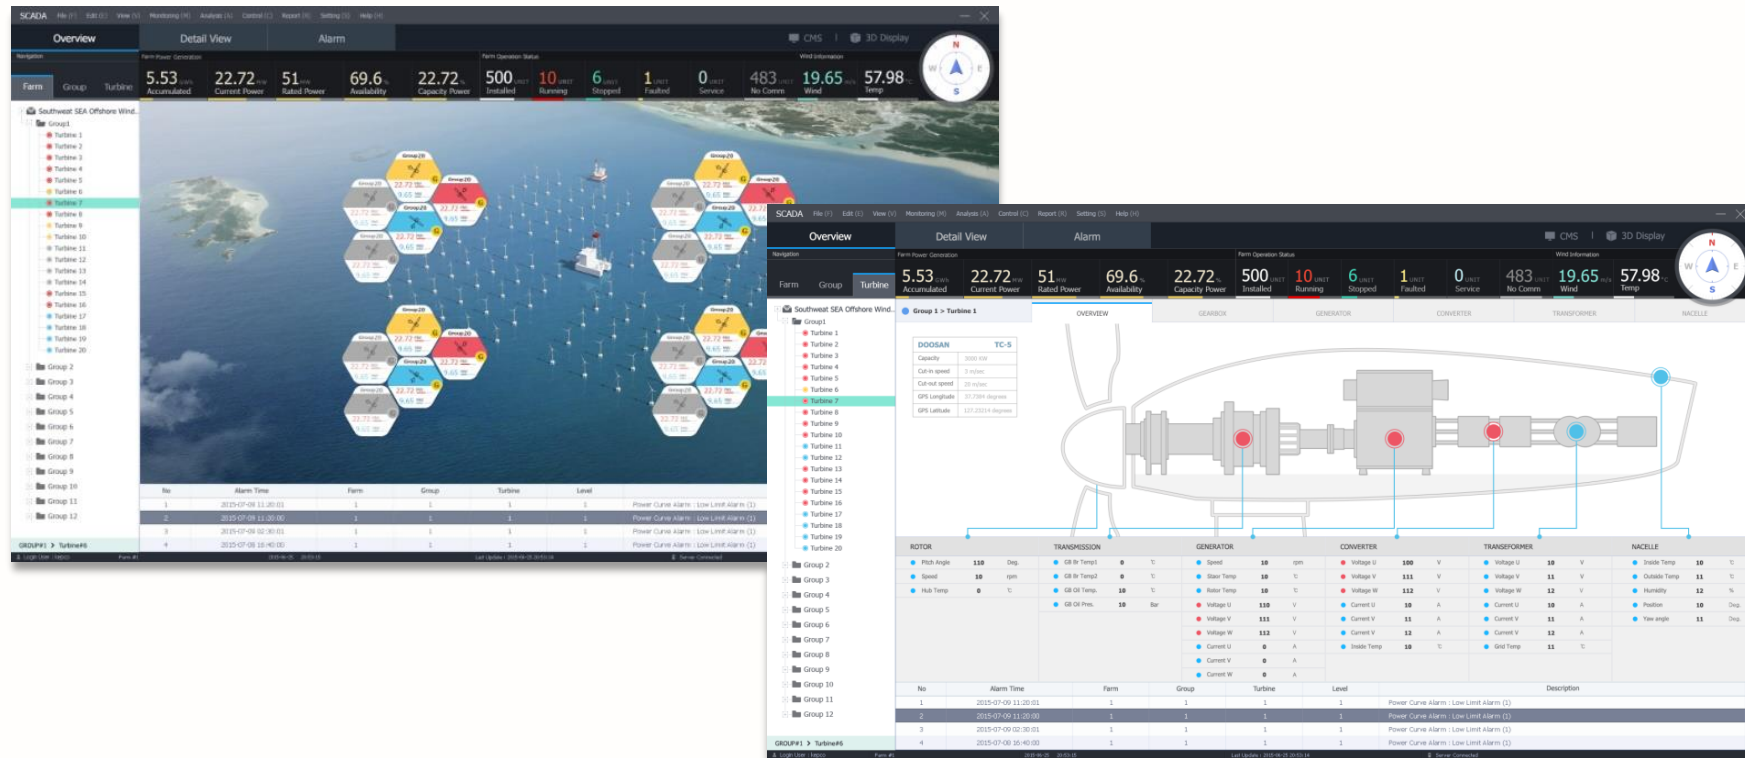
SCADA File (F) Edit (E) View (V) Monitoring (M) Analysis (A) Control (C) Report (R) Setting (S) Help (H)

Overview | Detail View | Alarm | CMS | 3D Display

Navigation | Farm Power Generation | Farm Operation Status | Wind Information

Farm | Group | Turbine

5.53 Accumulated | 22.72 Current Power | 51 Rated Power | 69.6 Availability | 22.72 Capacity Power | 500 Installed | 10 Running | 6 Stopped | 1 Faulted | 0 Service | 483 No Comm | 19.65 Wind | 57.98 Temp

N W E S

Southwest SEA Offshore Wind...
Group1
Turbine 1
Turbine 2
Turbine 3
Turbine 4
Turbine 5
Turbine 6
Turbine 7
Turbine 8
Turbine 9
Turbine 10
Turbine 11
Turbine 12
Turbine 13
Turbine 14
Turbine 15
Turbine 16
Turbine 17
Turbine 18
Turbine 19
Turbine 20
Group 2
Group 3
Group 4
Group 5
Group 6
Group 7
Group 8
Group 9
Group 10
Group 11
Group 12

Group20

| No | Alarm Time | Farm | Group | Turbine | Level | |
|---|---|---|---|---|---|---|
| 1 | 2015-07-09 11:20:01 | 1 | 1 | 1 | 1 | Power Curve Alarm : Low Limit Alarm (1) |
| 2 | 2015-07-09 11:20:00 | 1 | 1 | 1 | 1 | Power Curve Alarm : Low Limit Alarm (1) |
| 3 | 2015-07-09 02:30:01 | 1 | 1 | 1 | 1 | Power Curve Alarm : Low Limit Alarm (1) |
| 4 | 2015-07-08 16:40:00 | 1 | 1 | 1 | 1 | Power Curve Alarm : Low Limit Alarm (1) |

GROUP#1 > Turbine#6

SCADA File (F) Edit (E) View (V) Monitoring (M) Analysis (A) Control (C) Report (R) Setting (S) Help (H)

Overview | Detail View | Alarm | CMS | 3D Display

5.53 Accumulated | 22.72 Current Power | 51 Rated Power | 69.6 Availability | 22.72 Capacity Power | 500 Installed | 10 Running | 6 Stopped | 1 Faulted | 0 Service | 483 No Comm | 19.65 Wind | 57.98 Temp

Group 1 > Turbine 1

OVERVIEW | GEARBOX | GENERATOR | CONVERTER | TRANSFORMER | NACELLE

DOOSAN TC-5
Capacity | 3000 KW
Cut-in speed | 3 m/sec
Cut-out speed | 20 m/sec
GPS Longitude | 37.7394 degree
GPS Latitude | 127.23214 degree

ROTOR
Pitch Angle 110 Deg.
Speed 10 rpm
Hub Temp 0 ℃

TRANSMISSION
GB Br Temp1 0 ℃
GB Br Temp2 0 ℃
GB Oil Temp. 10 ℃
GB Oil Pres. 10 Bar

GENERATOR
Speed 10 rpm
Stator Temp 10 ℃
Rotor Temp 10 ℃
Voltage U 110 V
Voltage V 111 V
Voltage W 112 V
Current U 0 A
Current V 0 A
Current W 0 A

CONVERTER
Voltage U 100 V
Voltage V 111 V
Voltage W 112 V
Current U 10 A
Current V 11 A
Current V 12 A
Inside Temp 10 ℃

TRANSFORMER
Voltage U 10 V
Voltage V 11 V
Voltage W 12 V
Current U 10 A
Current V 11 A
Current V 12 A
Grid Temp 11 ℃

NACELLE
Inside Temp 10 ℃
Outside Temp 11 ℃
Humidity 12 %
Position 10 Deg.
Yaw angle 11 Deg.

| No | Alarm Time | Farm | Group | Turbine | Level | Description |
|---|---|---|---|---|---|---|
| 1 | 2015-07-09 11:20:01 | 1 | 1 | 1 | 1 | Power Curve Alarm : Low Limit Alarm (1) |
| 2 | 2015-07-09 11:20:00 | 1 | 1 | 1 | 1 | Power Curve Alarm : Low Limit Alarm (1) |
| 3 | 2015-07-09 02:30:01 | 1 | 1 | 1 | 1 | Power Curve Alarm : Low Limit Alarm (1) |
| 4 | 2015-07-08 16:40:00 | 1 | 1 | 1 | 1 | Power Curve Alarm : Low Limit Alarm (1) |

GROUP#1 > Turbine#6